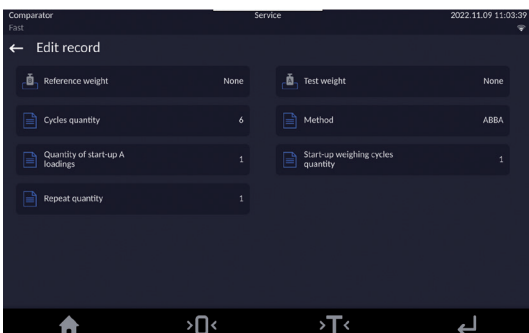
Comparator
Fast
Service
2022.11.09 11:03:39

← Edit record

Reference weight None
Test weight None
Cycles quantity 6
Method ABBA
Quantity of start-up A loadings 1
Start-up weighing cycles quantity 1
Repeat quantity 1

>0<
>T<